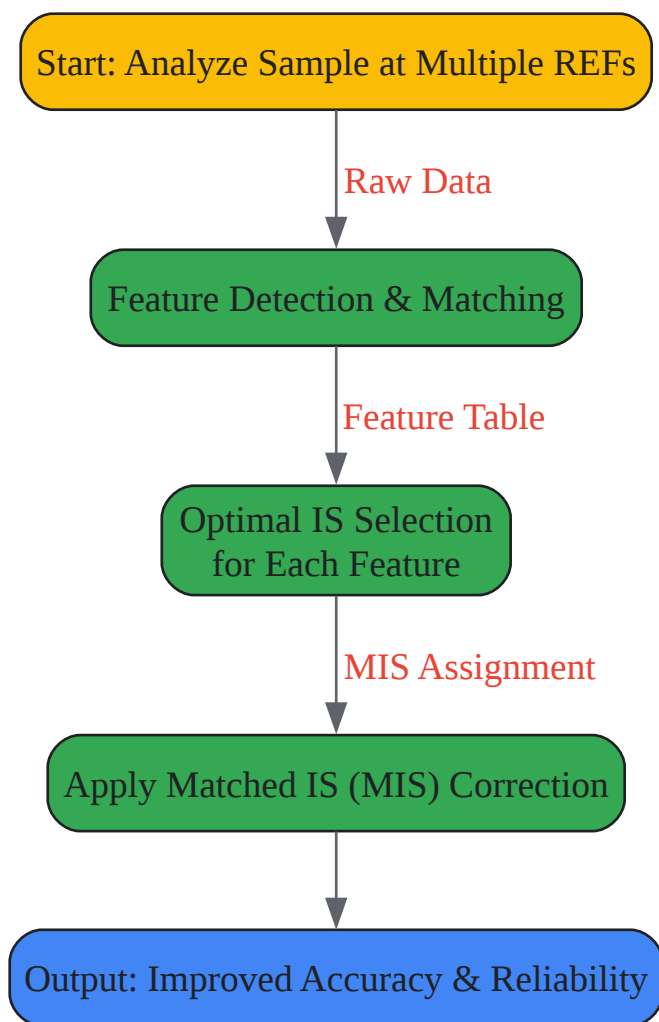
Start: Analyze Sample at Multiple REFs

Raw Data

Feature Detection & Matching

Feature Table

Optimal IS Selection for Each Feature

MIS Assignment

Apply Matched IS (MIS) Correction

Output: Improved Accuracy & Reliability